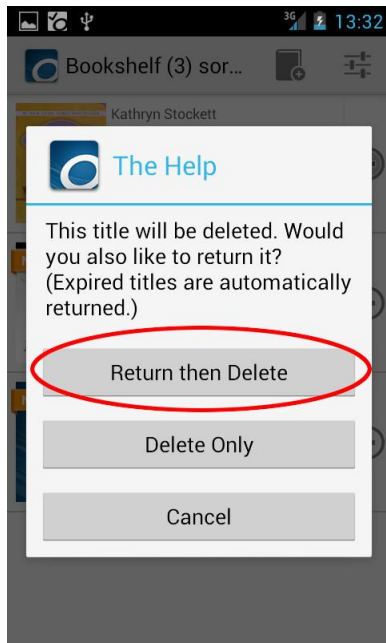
3G 13:32

Bookshelf (3) sor...

Kathryn Stockett

The Help

This title will be deleted. Would you also like to return it? (Expired titles are automatically returned.)

Return then Delete

Delete Only

Cancel